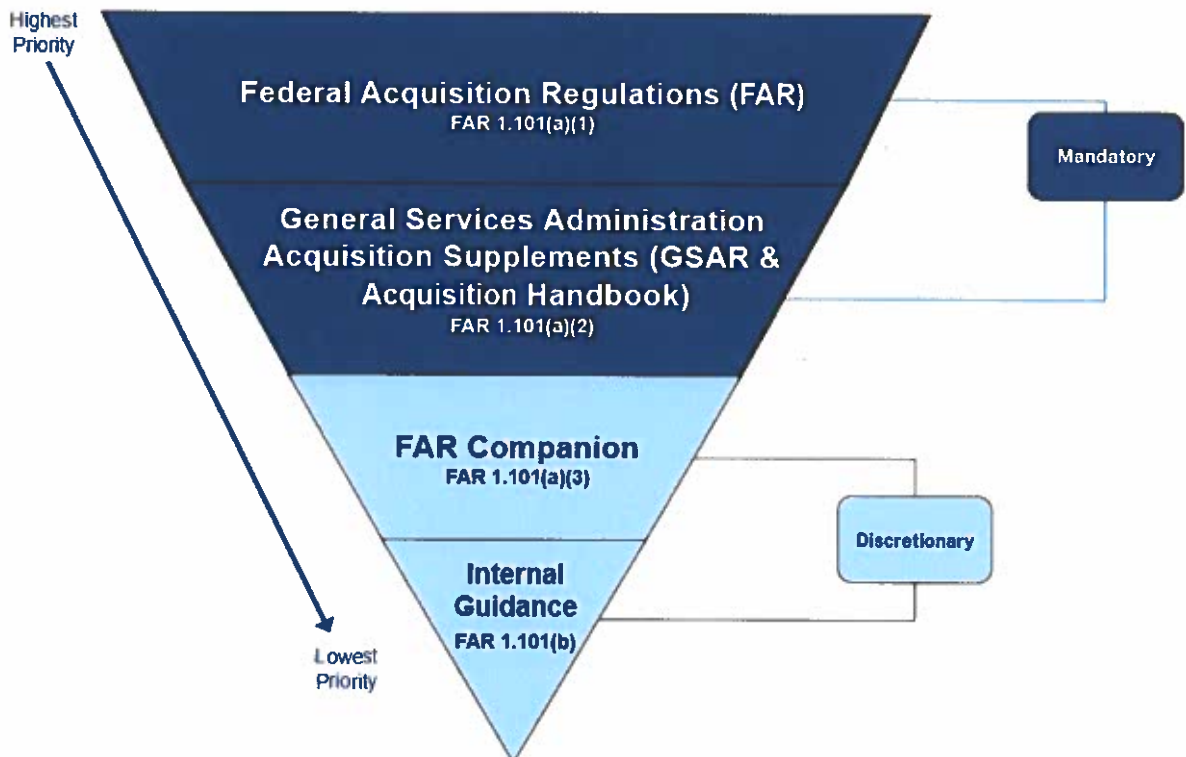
Highest Priority

Federal Acquisition Regulations (FAR)
FAR 1.101(a)(1)

General Services Administration Acquisition Supplements (GSAR & Acquisition Handbook)
FAR 1.101(a)(2)

Mandatory

FAR Companion
FAR 1.101(a)(3)

Internal Guidance
FAR 1.101(b)

Discretionary

Lowest Priority